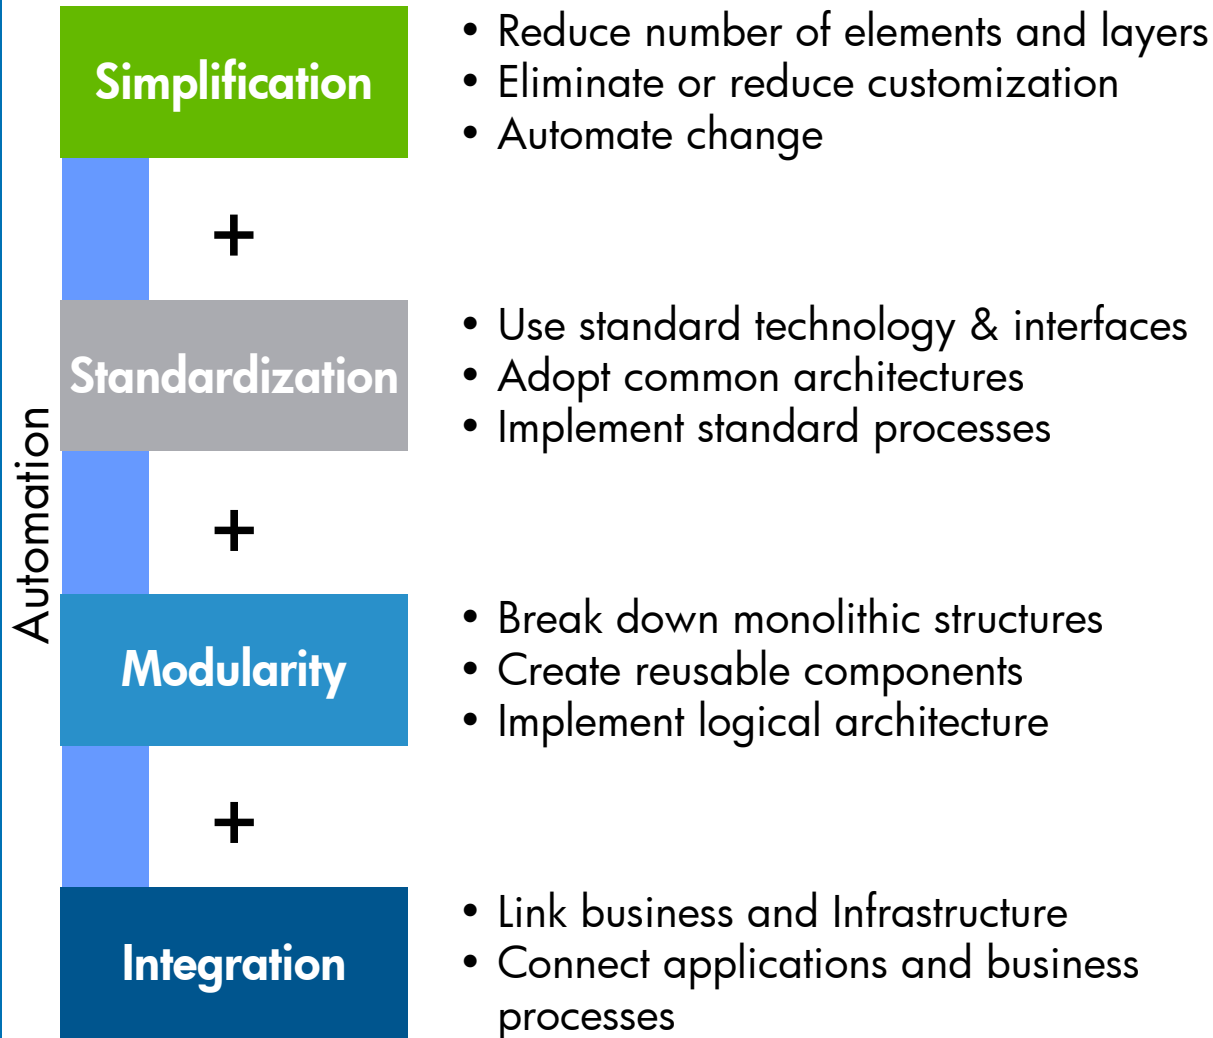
Automation

Simplification

• Reduce number of elements and layers
• Eliminate or reduce customization
• Automate change

+

Standardization

• Use standard technology & interfaces
• Adopt common architectures
• Implement standard processes

+

Modularity

• Break down monolithic structures
• Create reusable components
• Implement logical architecture

+

Integration

• Link business and Infrastructure
• Connect applications and business processes